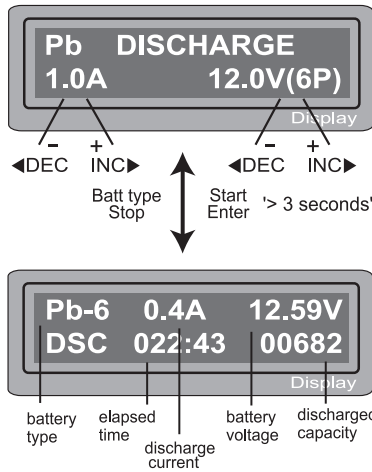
Pb DISCHARGE
1.0A 12.0V(6P)
Display

-
◀DEC
+
INC▶
-
◀DEC
+
INC▶

Batt type
Stop

Start
Enter

'> 3 seconds'

Pb-6 0.4A 12.59V
DSC 022:43 00682
Display

battery type
elapsed time
discharge current
battery voltage
discharged capacity